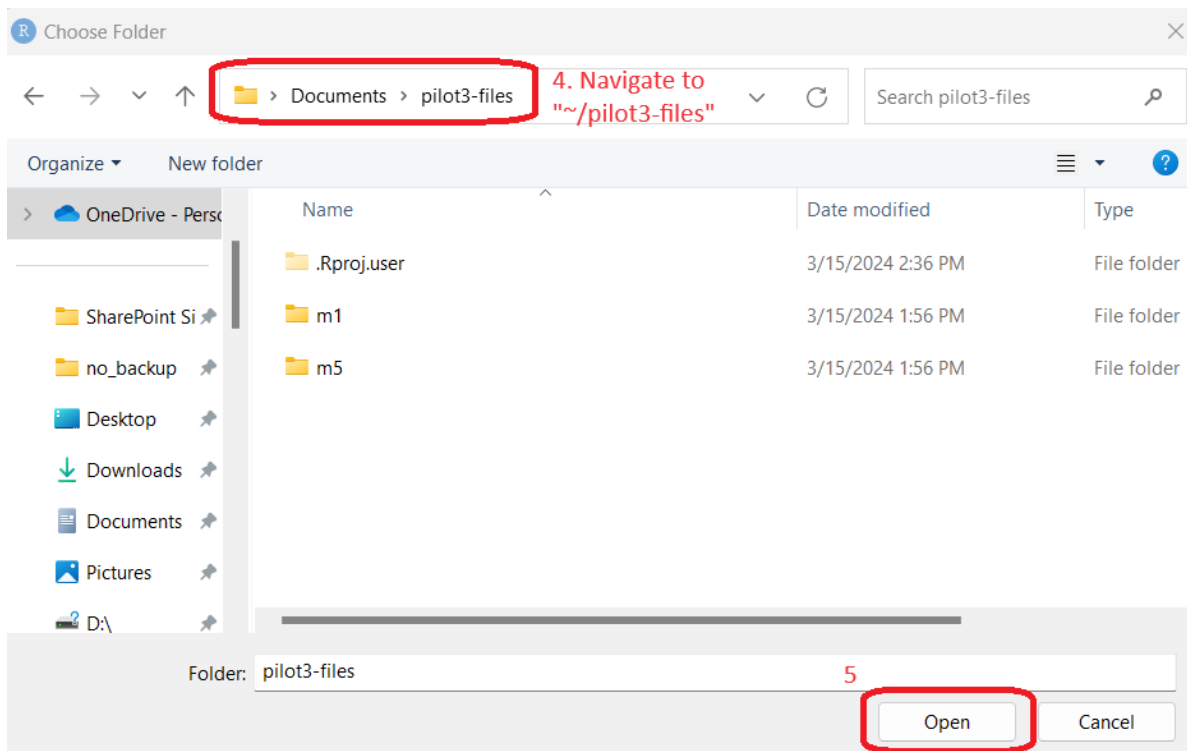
R Choose Folder

> Documents > pilot3-files

4. Navigate to "~/pilot3-files"

Search pilot3-files

Organize ▾ New folder

OneDrive - Persc

SharePoint Si

no_backup

Desktop

Downloads

Documents

Pictures

D:\

| Name | Date modified | Type |
|---|---|---|
| .Rproj.user | 3/15/2024 2:36 PM | File folder |
| m1 | 3/15/2024 1:56 PM | File folder |
| m5 | 3/15/2024 1:56 PM | File folder |

Folder: pilot3-files

5

Open Cancel